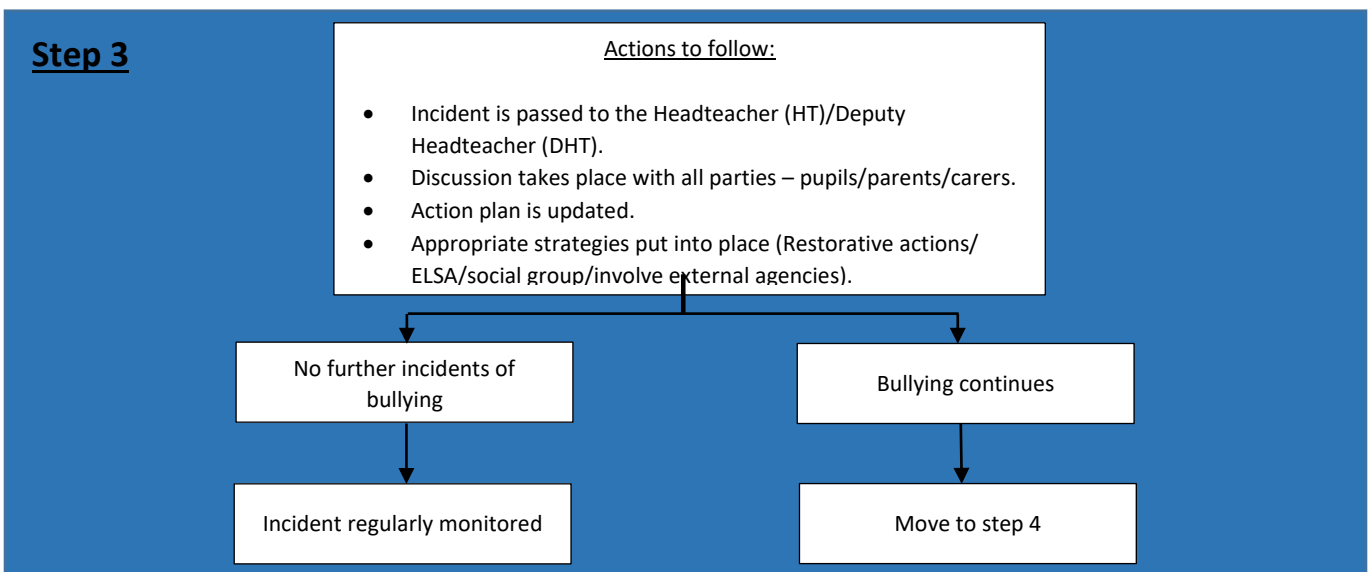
Step 3

Actions to follow:

- Incident is passed to the Headteacher (HT)/Deputy Headteacher (DHT).
- Discussion takes place with all parties – pupils/parents/carers.
- Action plan is updated.
- Appropriate strategies put into place (Restorative actions/ ELSA/social group/involve external agencies).

No further incidents of bullying

Bullying continues

Incident regularly monitored

Move to step 4